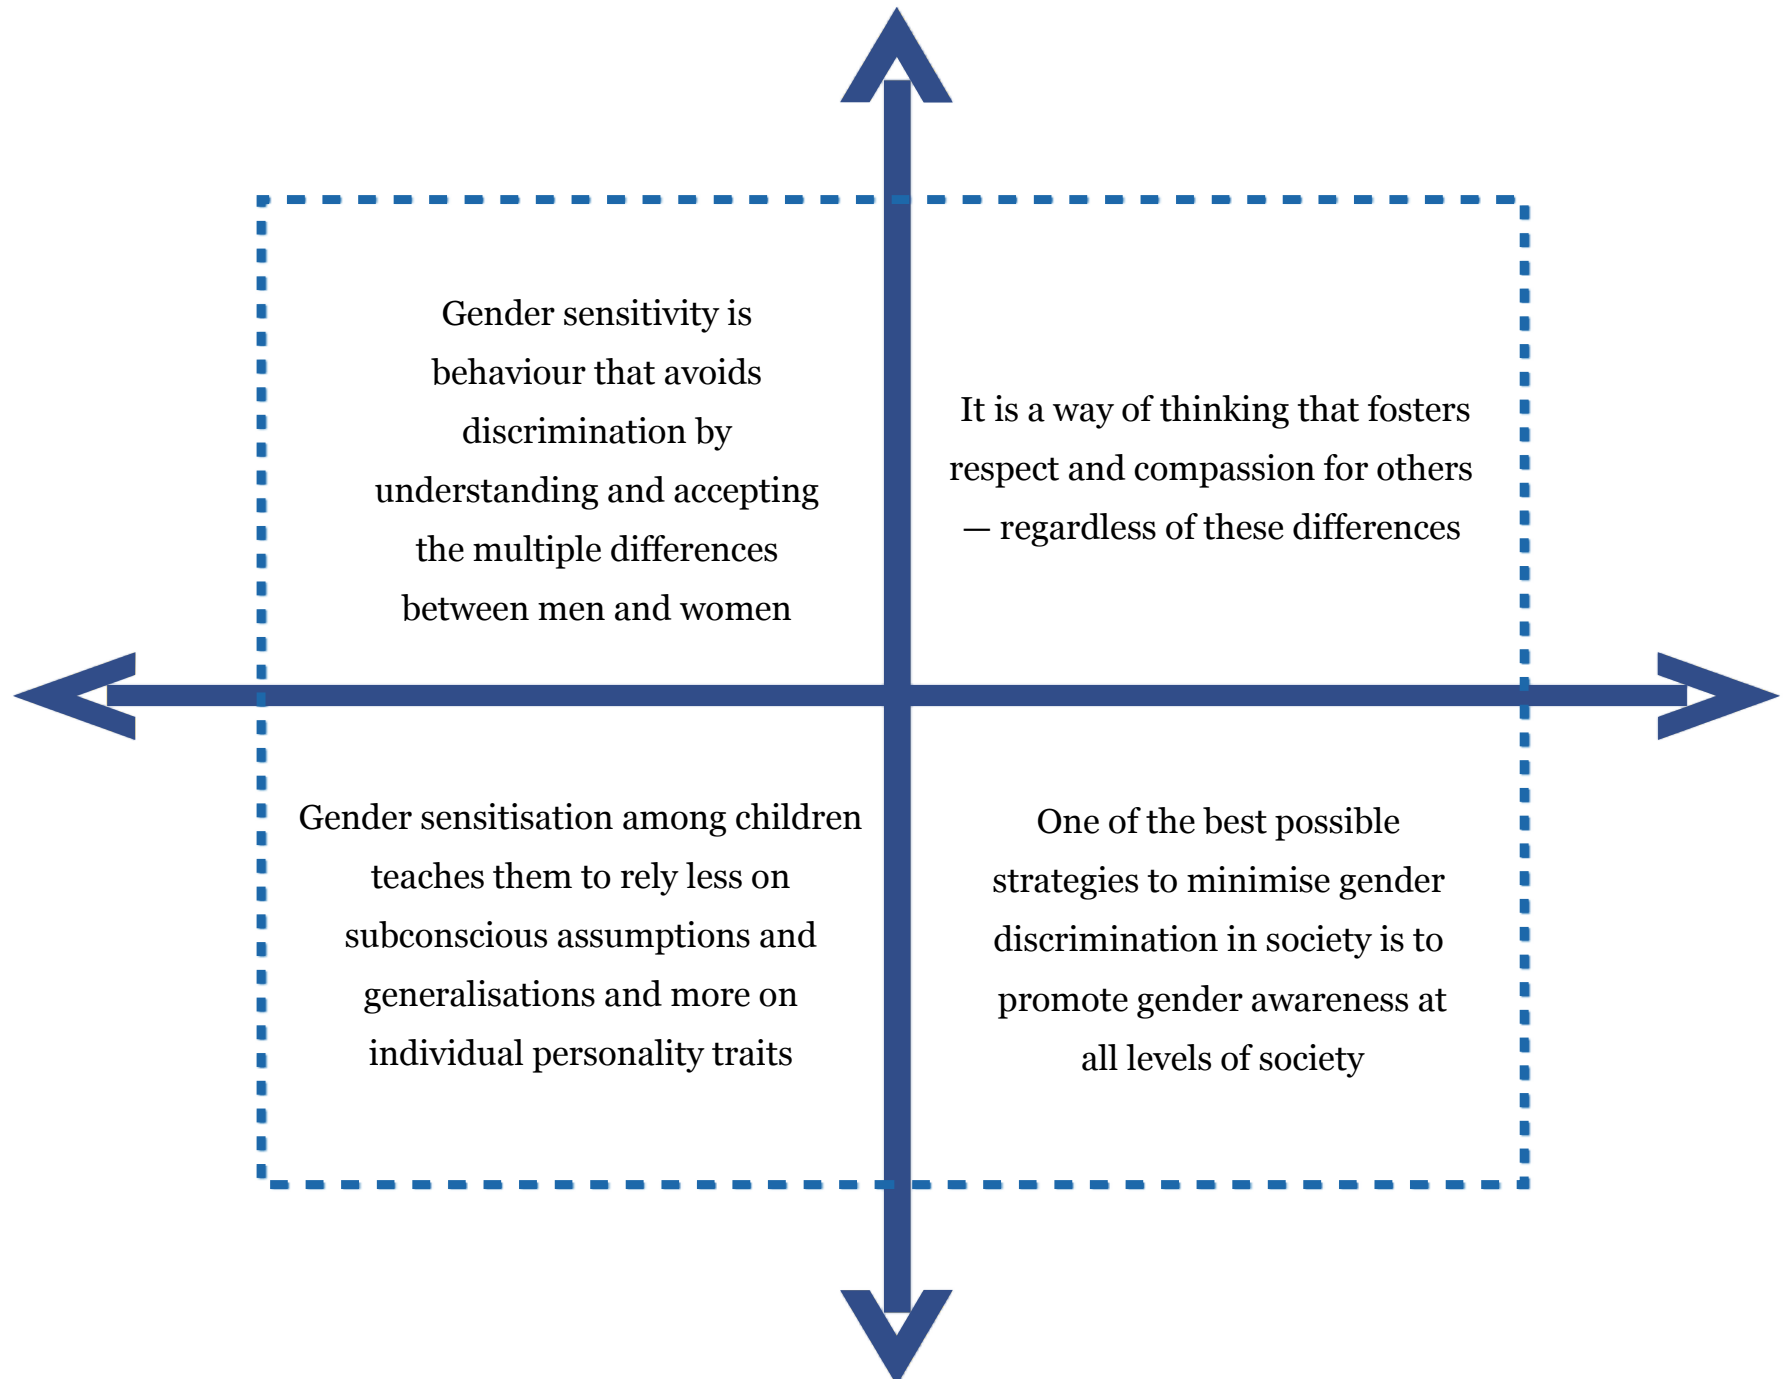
Gender sensitivity is behaviour that avoids discrimination by understanding and accepting the multiple differences between men and women

It is a way of thinking that fosters respect and compassion for others — regardless of these differences

Gender sensitisation among children teaches them to rely less on subconscious assumptions and generalisations and more on individual personality traits

One of the best possible strategies to minimise gender discrimination in society is to promote gender awareness at all levels of society